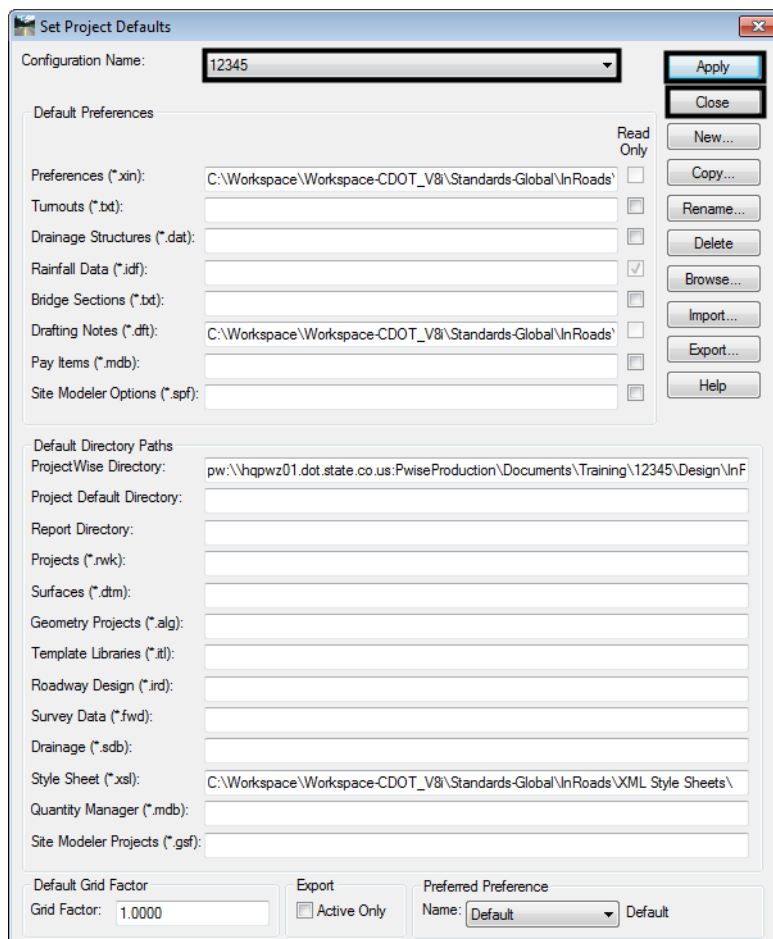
Set Project Defaults

Configuration Name: 12345

Apply
Close
New...
Copy...
Rename...
Delete
Browse...
Import...
Export...
Help

Default Preferences
Read Only
Preferences (*.xin): C:\Workspace\Workspace-CDOT_V8i\Standards-Global\InRoads\
Turnouts (*.txt):
Drainage Structures (*.dat):
Rainfall Data (*.idf):
Bridge Sections (*.txt):
Drafting Notes (*.dft): C:\Workspace\Workspace-CDOT_V8i\Standards-Global\InRoads\
Pay Items (*.mdb):
Site Modeler Options (*.spf):

Default Directory Paths
ProjectWise Directory: pw:\\hqpwz01.dot.state.co.us:PwiseProduction\Documents\Training\12345\Design\InR
Project Default Directory:
Report Directory:
Projects (*.rwk):
Surfaces (*.dtm):
Geometry Projects (*.alg):
Template Libraries (*.itl):
Roadway Design (*.ird):
Survey Data (*.fwd):
Drainage (*.sdb):
Style Sheet (*.xsl): C:\Workspace\Workspace-CDOT_V8i\Standards-Global\InRoads\XML Style Sheets\
Quantity Manager (*.mdb):
Site Modeler Projects (*.gsf):

Default Grid Factor
Grid Factor: 1.0000

Export
Active Only

Preferred Preference
Name: Default Default